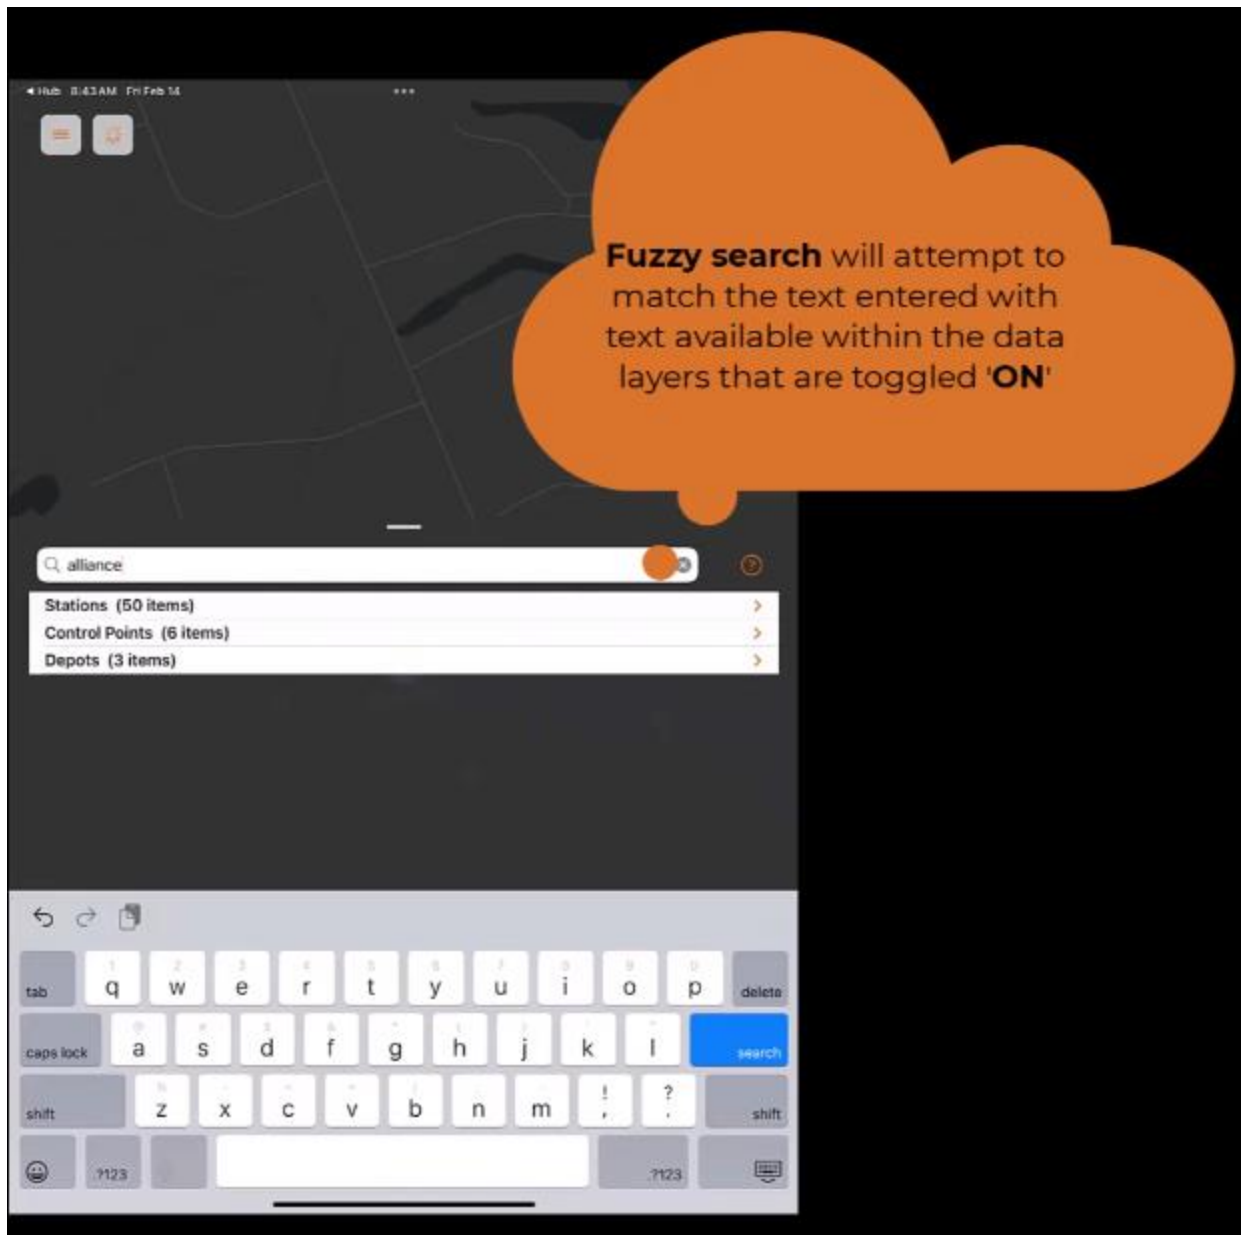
◀ Hub 8:43 AM Fri Feb 14

**Fuzzy search** will attempt to match the text entered with text available within the data layers that are toggled '**ON**'

alliance

Stations (50 items)
Control Points (6 items)
Depots (3 items)

tab q w e r t y u i o p delete
caps lock a s d f g h j k l search
shift z x c v b n m ! , ? . shift
.?123 .?123